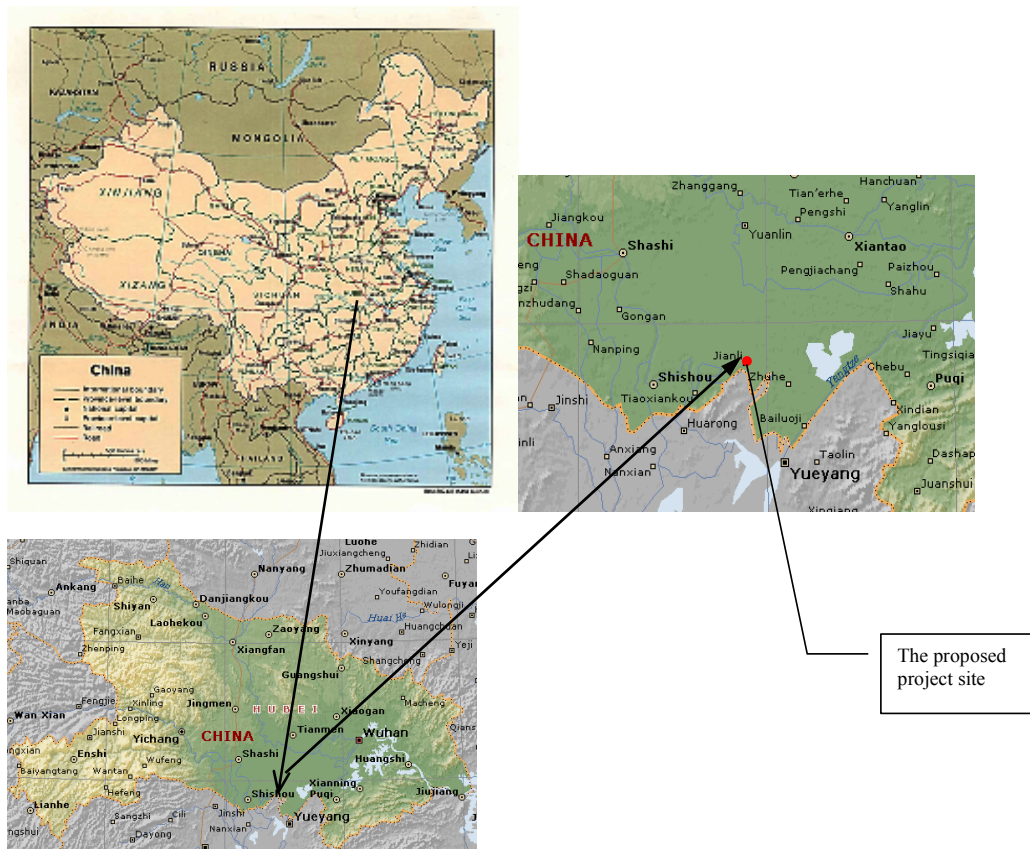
RUSSIA
KAZAKHSTAN
MONGOLIA
XINJIANG
XIZANG
SICHUAN
INDIA
China
International boundary
Provincial boundary
National capital
Provincial capital
Railroad
Road
South China Sea

Zhanggang
Tian'erhe
Hanchuan
Jiangkou
Pengshi
Yanglin
CHINA
Shashi
Yuanlin
Xiantao
Shadaoguan
Pengjiachang
Paizhou
Shahu
nzhudang
Gongan
Jiayu
Nanping
Jianli
Tingsiqia
Shishou
Zhuhe
Chebu
Puqi
Jinshi
Tiaoxiankou
Yangtze
Xindian
Huarong
Bailuoji
Yanglousi
inli
Anxiang
Taolin
Dashap
Nanxian
Yueyang
Juanshui
Xinqiang

Luohe
Zhidian
Shiquan
Jiuxiangcheng
Ankang
Baihe
Nanyang
Zhumadian
Fuyan
Shiyan
Danjiangkou
Youfangdian
anba
Wulongji
Maobaguan
Laohekou
Huai He
Fangxian
Huangchuan
Zaoyang
Xinyang
Zhenping
Xiangfan
Shangcheng
Guangshui
Gaoyang
Fengjie
Jingmen
Xiaogan
Macheng
Wan Xian
Xinling
HUBEI
Longping
Jianshi
Tianmen
Yichang
CHINA
Wuhan
Enshi
Shashi
Wufeng
Huangshi
Baiyangtang
Wantan
Xianning
Hefeng
Shishou
Puqi
Jiujiang
Lianhe
Sangzhi
Cili
Jinshi
Yueyang
Dayong
Nanxian

The proposed project site